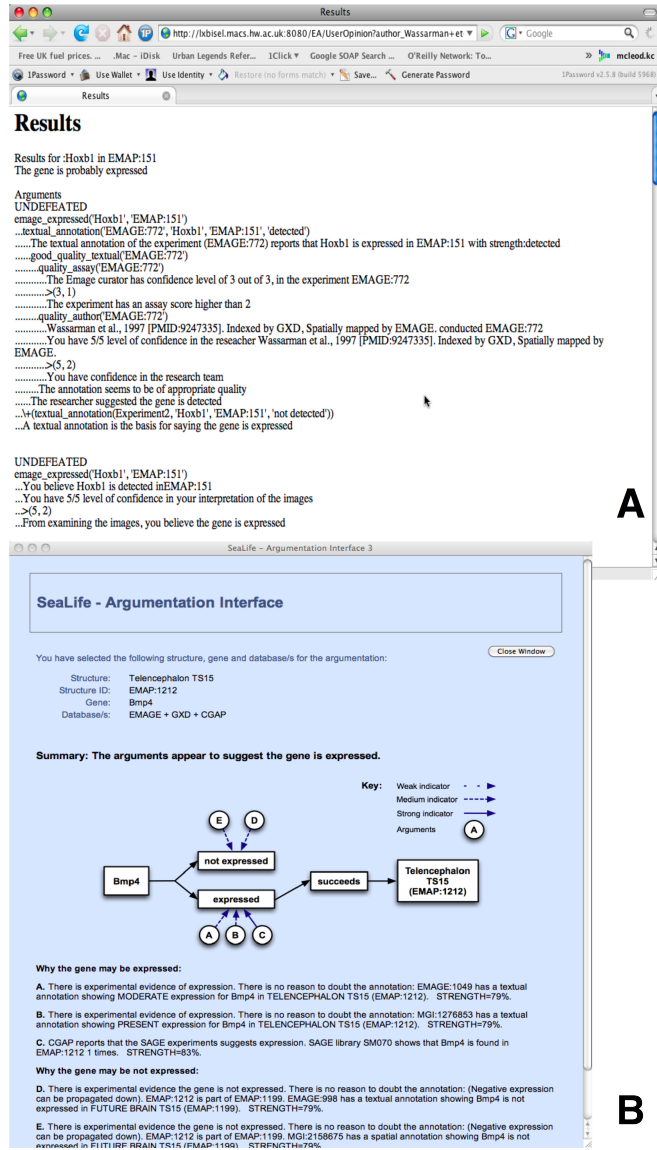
Results

http://lxbisel.macs.hw.ac.uk:8080/EA/UserOpinion?author_Wassarman+et

Google

Free UK fuel prices. ... .Mac – iDisk Urban Legends Refer... 1Click Google SOAP Search ... O'Reilly Network: To... » mcleod.kc

1Password Use Wallet Use Identity Restore (no forms match) Save... Generate Password 1Password v2.5.8 (build 5968)

Results

# Results

Results for :Hoxb1 in EMAP:151
The gene is probably expressed

Arguments
UNDEFEATED
emage_expressed('Hoxb1', 'EMAP:151')
...textual_annotation('EMAGE:772', 'Hoxb1', 'EMAP:151', 'detected')
......The textual annotation of the experiment (EMAGE:772) reports that Hoxb1 is expressed in EMAP:151 with strength:detected
......good_quality_textual('EMAGE:772')
.........quality_assay('EMAGE:772')
............The Emage curator has confidence level of 3 out of 3, in the experiment EMAGE:772
............>(3, 1)
............The experiment has an assay score higher than 2
.........quality_author('EMAGE:772')
............Wassarman et al., 1997 [PMID:9247335]. Indexed by GXD, Spatially mapped by EMAGE. conducted EMAGE:772
............You have 5/5 level of confidence in the reseacher Wassarman et al., 1997 [PMID:9247335]. Indexed by GXD, Spatially mapped by EMAGE.
............>(5, 2)
............You have confidence in the research team
.........The annotation seems to be of appropriate quality
......The researcher suggested the gene is detected
...\+(textual_annotation(Experiment2, 'Hoxb1', 'EMAP:151', 'not detected'))
...A textual annotation is the basis for saying the gene is expressed

UNDEFEATED
emage_expressed('Hoxb1', 'EMAP:151')
...You believe Hoxb1 is detected inEMAP:151
...You have 5/5 level of confidence in your interpretation of the images
...>(5, 2)
...From examining the images, you believe the gene is expressed

A

SeaLife – Argumentation Interface 3

SeaLife - Argumentation Interface

You have selected the following structure, gene and database/s for the argumentation:

Close Window

Structure: Telencephalon TS15
Structure ID: EMAP:1212
Gene: Bmp4
Database/s: EMAGE + GXD + CGAP

Summary: The arguments appear to suggest the gene is expressed.

Key: Weak indicator
Medium indicator
Strong indicator
Arguments A

E D
not expressed
Bmp4
expressed
succeeds
Telencephalon TS15 (EMAP:1212)
A B C

Why the gene may be expressed:

A. There is experimental evidence of expression. There is no reason to doubt the annotation: EMAGE:1049 has a textual annotation showing MODERATE expression for Bmp4 in TELENCEPHALON TS15 (EMAP:1212). STRENGTH=79%.

B. There is experimental evidence of expression. There is no reason to doubt the annotation: MGI:1276853 has a textual annotation showing PRESENT expression for Bmp4 in TELENCEPHALON TS15 (EMAP:1212). STRENGTH=79%.

C. CGAP reports that the SAGE experiments suggests expression. SAGE library SM070 shows that Bmp4 is found in EMAP:1212 1 times. STRENGTH=83%.

Why the gene may be not expressed:

D. There is experimental evidence the gene is not expressed. There is no reason to doubt the annotation: (Negative expression can be propagated down). EMAP:1212 is part of EMAP:1199. EMAGE:998 has a textual annotation showing Bmp4 is not expressed in FUTURE BRAIN TS15 (EMAP:1199). STRENGTH=79%.

E. There is experimental evidence the gene is not expressed. There is no reason to doubt the annotation: (Negative expression can be propagated down). EMAP:1212 is part of EMAP:1199. MGI:2158675 has a spatial annotation showing Bmp4 is not expressed in FUTURE BRAIN TS15 (EMAP:1199). STRENGTH=79%.

B